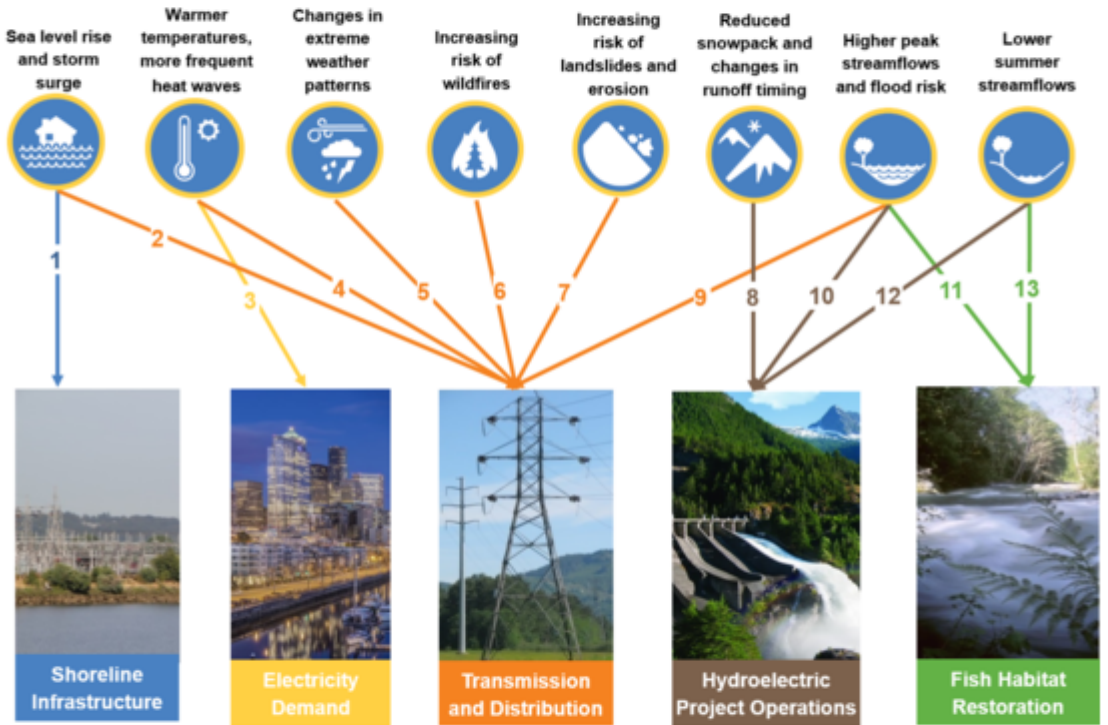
Sea level rise and storm surge

Warmer temperatures, more frequent heat waves

Changes in extreme weather patterns

Increasing risk of wildfires

Increasing risk of landslides and erosion

Reduced snowpack and changes in runoff timing

Higher peak streamflows and flood risk

Lower summer streamflows

1

2

3

4

5

6

7

9

8

10

12

11

13

Shoreline Infrastructure

Electricity Demand

Transmission and Distribution

Hydroelectric Project Operations

Fish Habitat Restoration